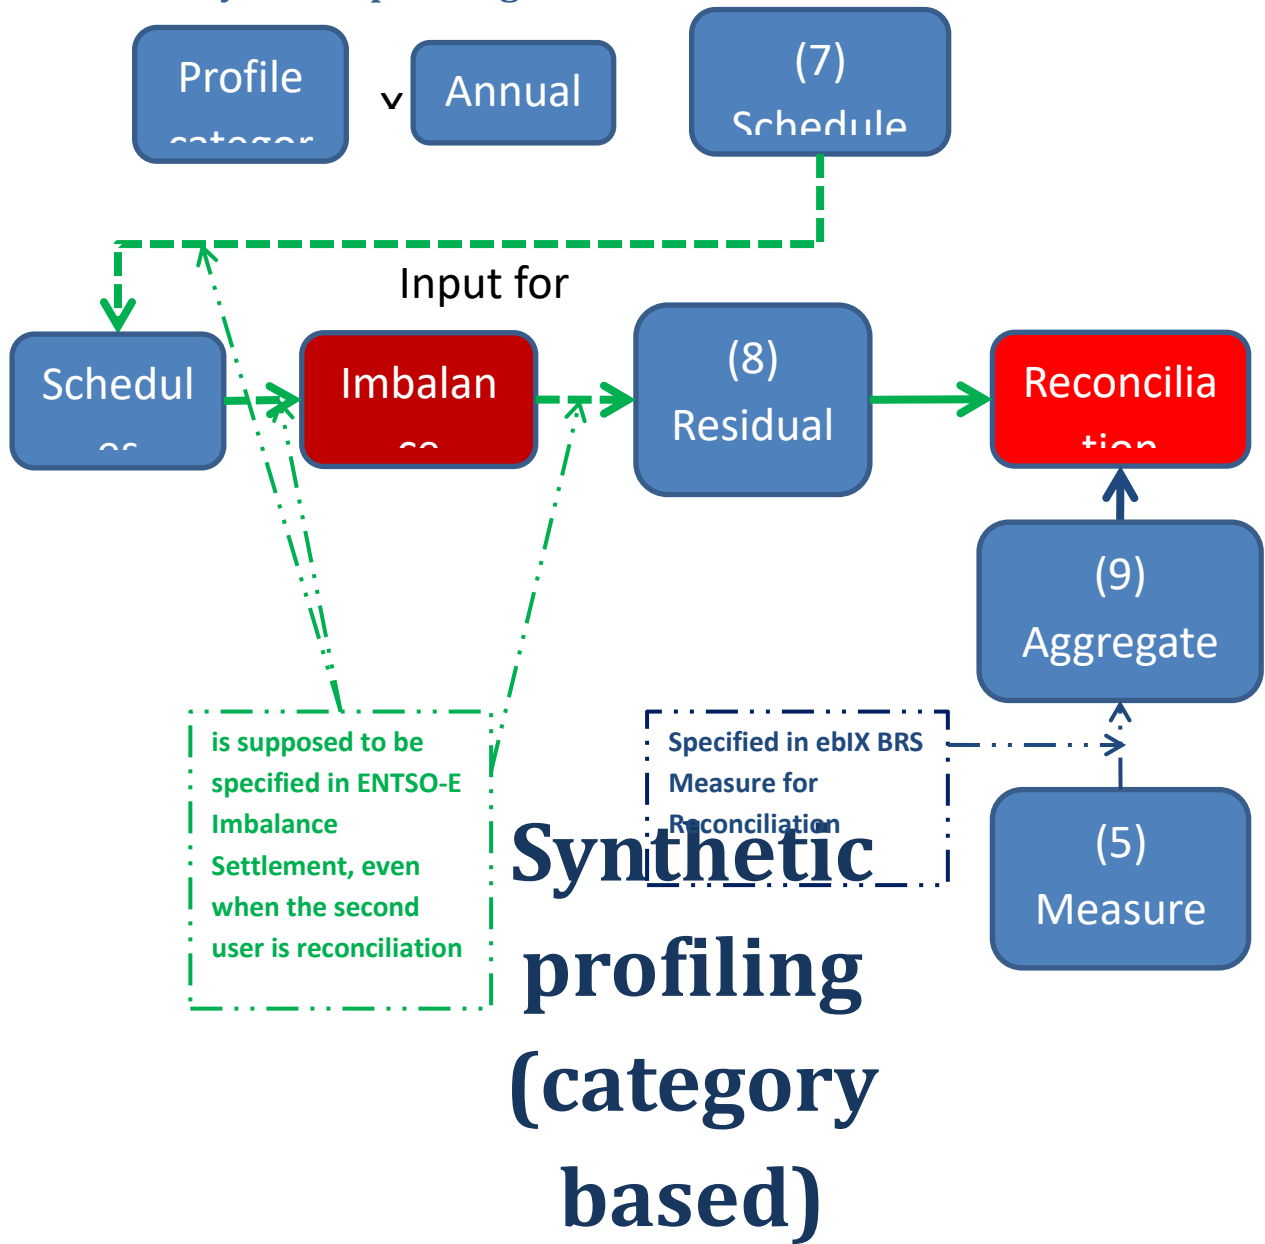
Profile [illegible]

x

Annual

(7) Schedule

Input for

Schedul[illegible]

Imbalan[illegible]

(8) Residual

Reconcilia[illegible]

(9) Aggregate

is supposed to be specified in ENTSO-E Imbalance Settlement, even when the second user is reconciliation

Specified in ebIX BRS Measure for Reconciliation

(5) Measure

Synthetic profiling (category based)